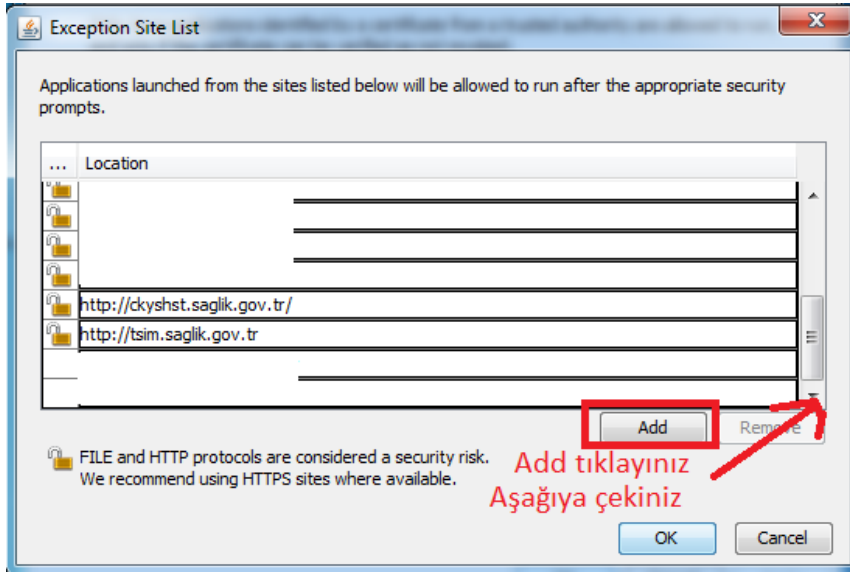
Exception Site List

Applications launched from the sites listed below will be allowed to run after the appropriate security prompts.

| ... | Location |
|---|---|
| | |
| | |
| | |
| | |
| | http://ckyshst.saglik.gov.tr/ |
| | http://tsim.saglik.gov.tr |

Add
Remove

FILE and HTTP protocols are considered a security risk. We recommend using HTTPS sites where available.

Add tıklayınız
Aşağıya çekiniz

OK
Cancel